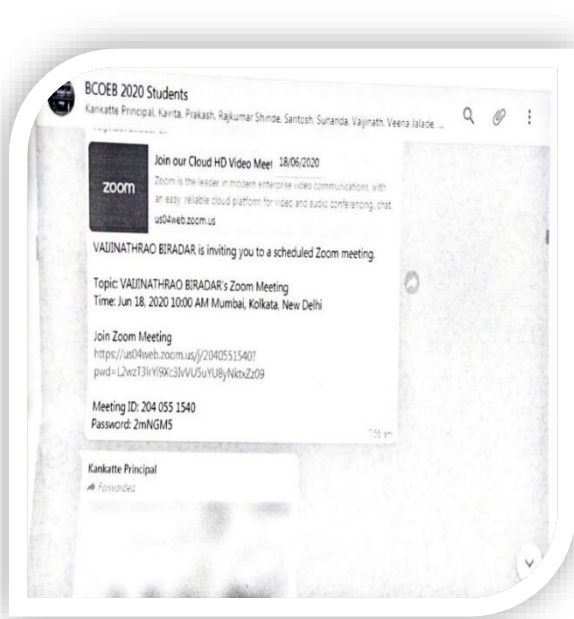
BCOEB 2020 Students
Kankatte Principal, Kavita, Prakash, Rajkumar Shinde, Santosh, Sunanda, Vajinath, Veena Jalade, ...

zoom

Join our Cloud HD Video Meet 18/06/2020
Zoom is the leader in modern enterprise video communications, with an easy, reliable cloud platform for video and audio conferencing, chat
us04web.zoom.us

VAIJINATHRAO BIRADAR is inviting you to a scheduled Zoom meeting.

Topic: VAIJINATHRAO BIRADAR's Zoom Meeting
Time: Jun 18, 2020 10:00 AM Mumbai, Kolkata, New Delhi

Join Zoom Meeting
https://us04web.zoom.us/j/2040551540?pwd=L2wzT3lrYi9Xc3lvVU5uYU8yNktxZz09

Meeting ID: 204 055 1540
Password: 2mNGM5

7:55 pm

Kankatte Principal
Forwarded